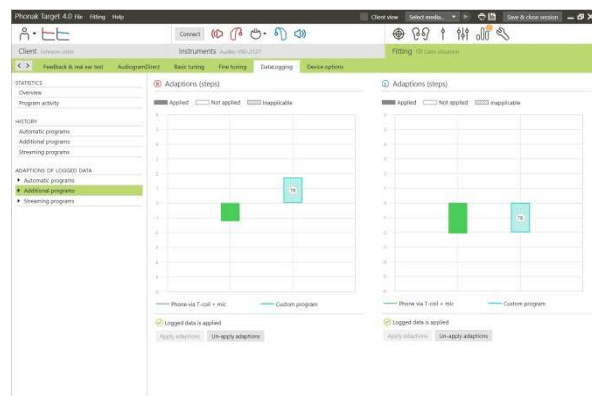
Phonak Target 4.0 File Fitting Help

Client view Select media... Save & close session

Connect

Client Johnson John

Instruments Audéo V90-312T

Fitting 1 Calm situation

Feedback & real ear test Audiogram Direct Basic tuning Fine tuning DataLogging Device options

STATISTICS
Overview
Program activity

HISTORY
Automatic programs
Additional programs
Streaming programs

ADAPTIONS OF LOGGED DATA
▸ Automatic programs
▸ Additional programs
▸ Streaming programs

R Adaptions (steps)

Applied Not applied Inapplicable

5
4
3
2
1
0
-1
-2
-3
-4
-5
-6

TK

Phone via T-coil + mic Custom program

Logged data is applied

Apply adaptions Un-apply adaptions

L Adaptions (steps)

Applied Not applied Inapplicable

5
4
3
2
1
0
-1
-2
-3
-4
-5
-6

TK

Phone via T-coil + mic Custom program

Logged data is applied

Apply adaptions Un-apply adaptions